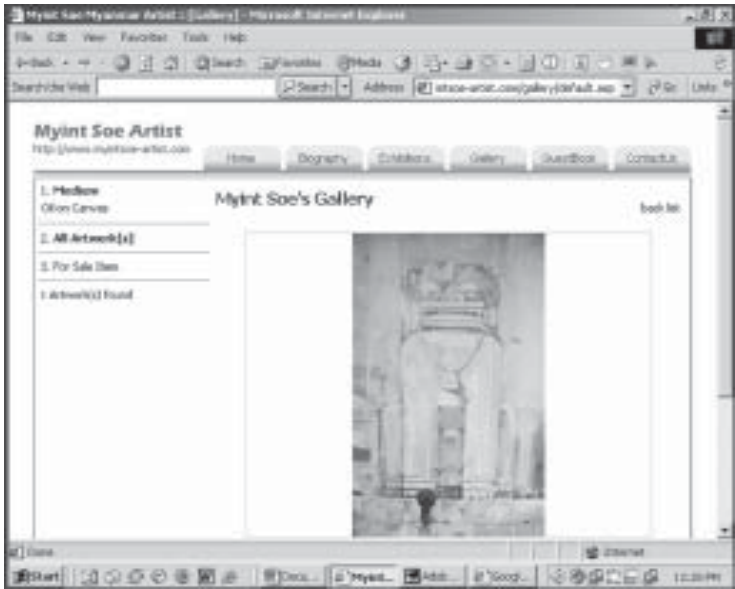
Myint Soe Myanmar Artist :: [Gallery] - Microsoft Internet Explorer

File Edit View Favorites Tools Help

Back Search Favorites Media

Search the Web Search Address myintsoe-artist.com/gallery/default.asp Go Links

Myint Soe Artist
http://www.myintsoe-artist.com

Home Biography Exhibitions Gallery GuestBook Contact Us

1. Medium
Oil on Canvas

2. All Artwork[s]

3. For Sale Item

1 Artwork(s) found

Myint Soe's Gallery

back list

Done

Internet

Start Docu... Myint... Addi... Googl... 12:20 PM